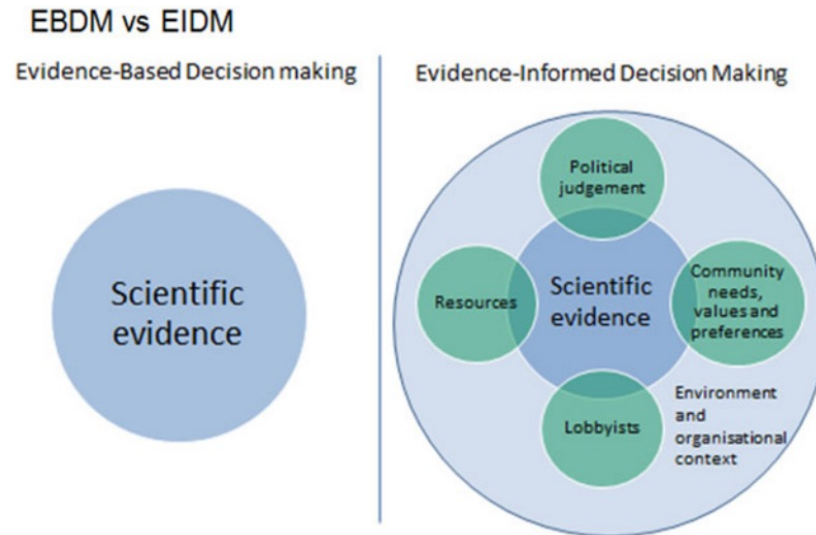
EBDM vs EIDM

Evidence-Based Decision making

Scientific evidence

Evidence-Informed Decision Making

Political judgement

Resources

Scientific evidence

Community needs, values and preferences

Lobbyists

Environment and organisational context